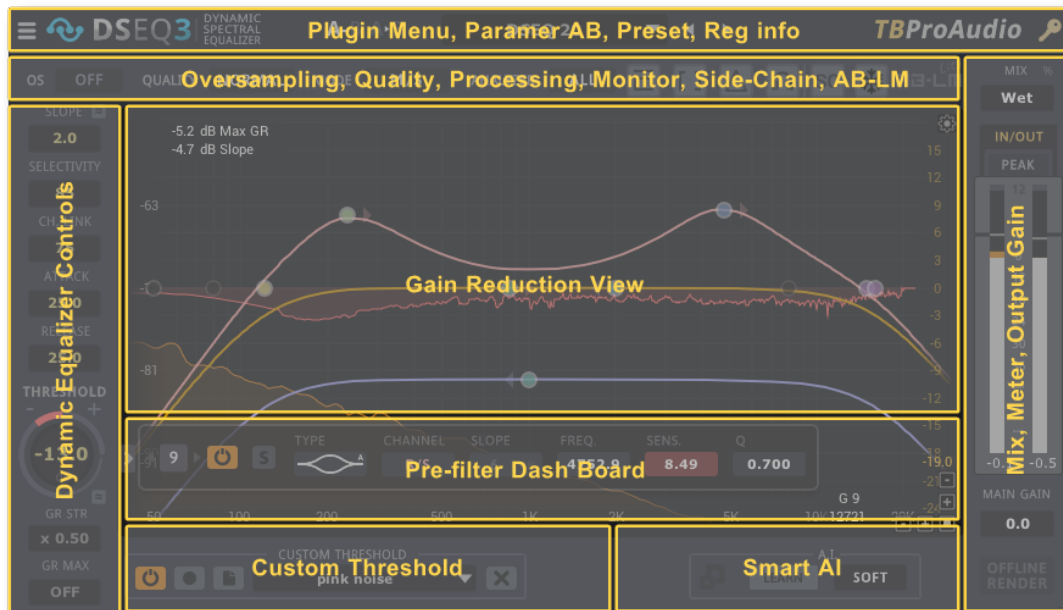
DSEQ3 DYNAMIC SPECTRAL EQUALIZER

Plugin Menu, Paramer AB, Preset, Reg info

TBProAudio

OS OFF QUALI

Oversampling, Quality, Processing, Monitor, Side-Chain, AB-LM

MIX %

Wet

IN/OUT

PEAK

SLOPE

2.0

SELECTIVITY

CH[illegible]NK

AT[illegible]CK

2.00

RE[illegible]ASE

2.00

THRESHOLD

-1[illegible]0

Dynamic Equalizer Controls

GR STR

x 0.50

GR MAX

OFF

-5.2 dB Max GR
-4.7 dB Slope

-63

-81

Gain Reduction View

15 12 9 6 3 0 -3 -6 -9 -12 -15 -18 -21 -24

TYPE CHANNEL SLOPE FREQ. SENS. Q

9

S

8.49

0.700

Pre-filter Dash Board

-19.0

G 9

12721

50 100 200 500 1K 2K 5K 10K 20K

Mix, Meter, Output Gain

12

-0.5 -0.5

MAIN GAIN

0.0

CUSTOM THRESHOLD

Custom Threshold

pink noise

A.I.

Smart AI

LEARN

SOFT

OFFLINE RENDER